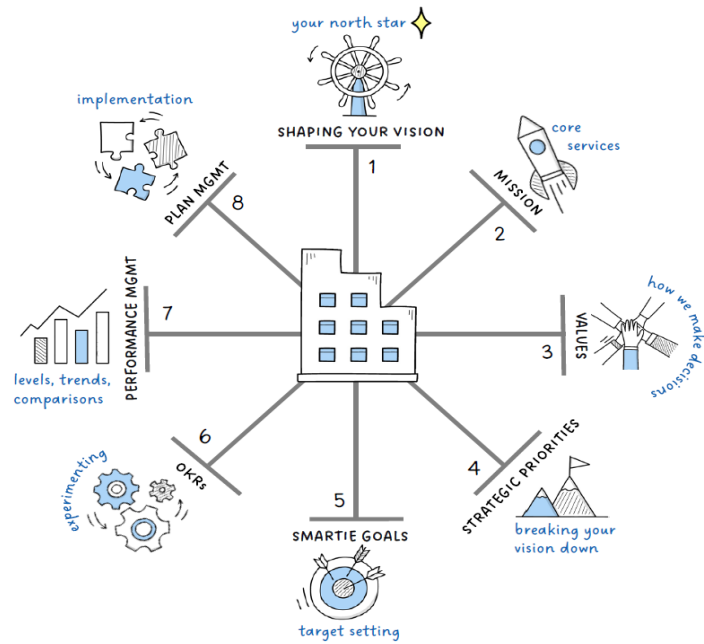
your north star

SHAPING YOUR VISION

1

MISSION

core services

2

VALUES

3

how we make decisions

STRATEGIC PRIORITIES

4

breaking your vision down

SMARTIE GOALS

5

target setting

OKRs

6

experimenting

PERFORMANCE MGMT

7

levels, trends, comparisons

PLAN MGMT

8

implementation